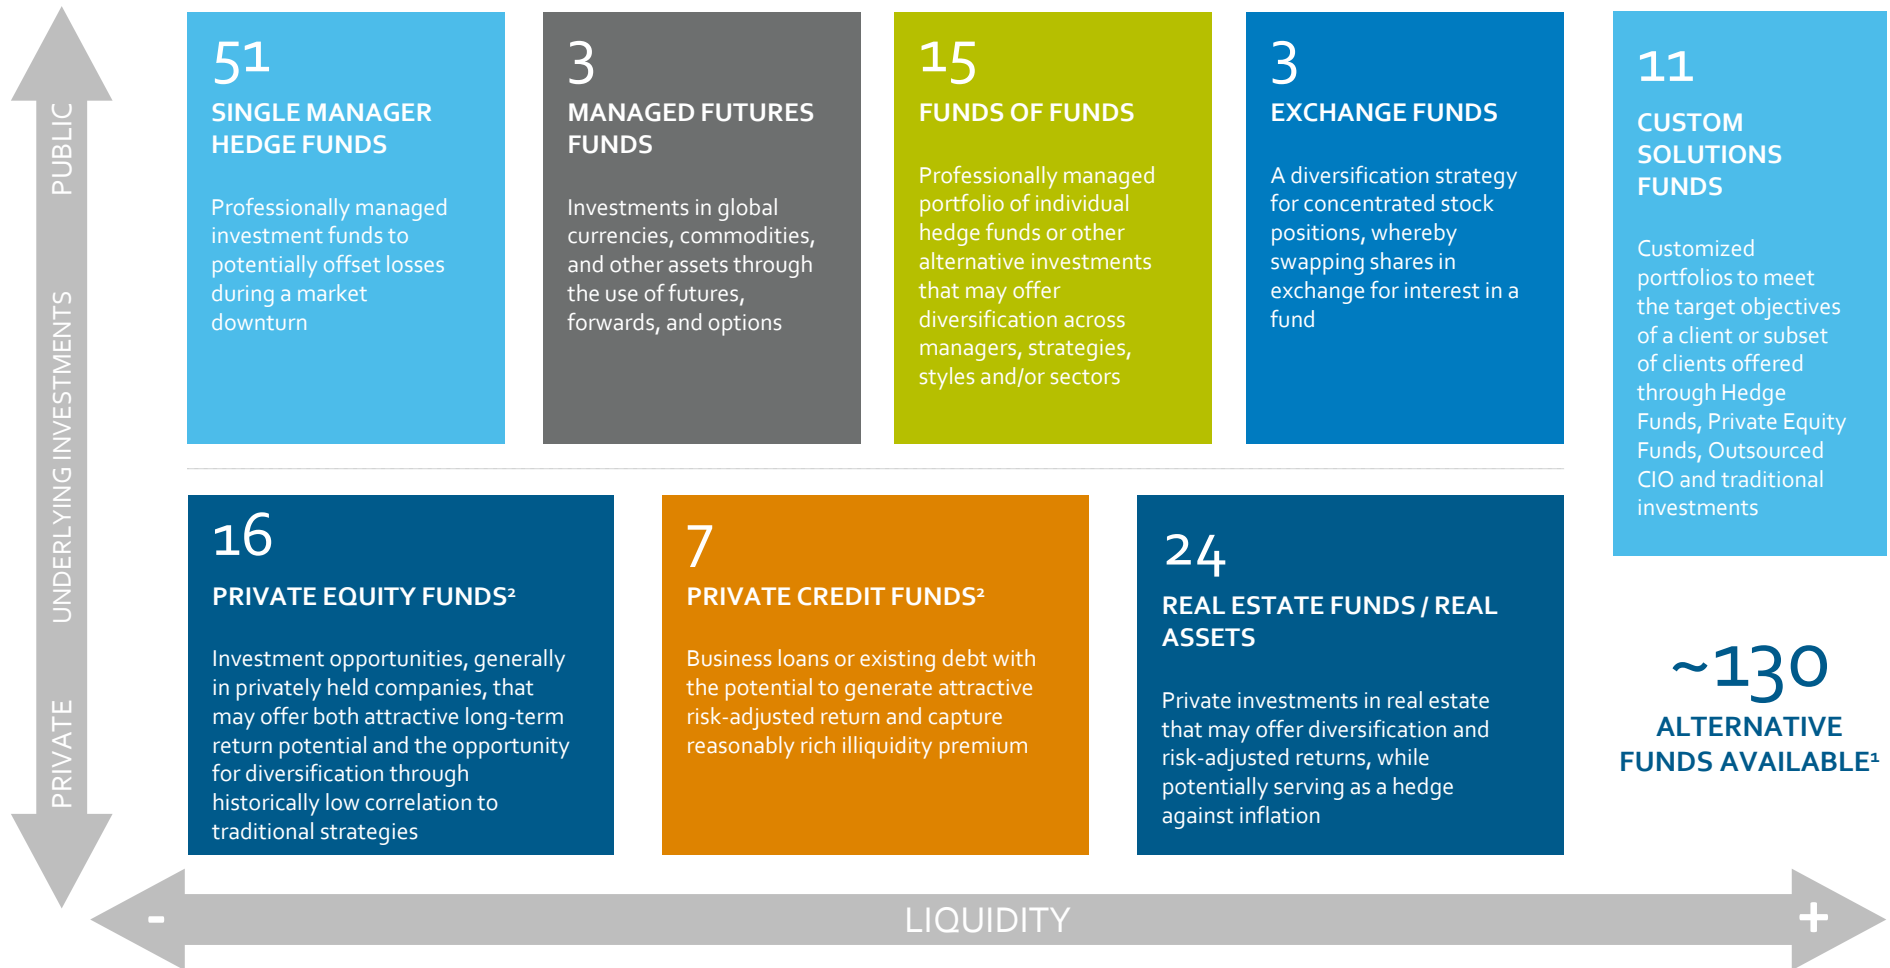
PUBLIC

UNDERLYING INVESTMENTS

PRIVATE

51
SINGLE MANAGER HEDGE FUNDS
Professionally managed investment funds to potentially offset losses during a market downturn

3
MANAGED FUTURES FUNDS
Investments in global currencies, commodities, and other assets through the use of futures, forwards, and options

15
FUNDS OF FUNDS
Professionally managed portfolio of individual hedge funds or other alternative investments that may offer diversification across managers, strategies, styles and/or sectors

3
EXCHANGE FUNDS
A diversification strategy for concentrated stock positions, whereby swapping shares in exchange for interest in a fund

11
CUSTOM SOLUTIONS FUNDS
Customized portfolios to meet the target objectives of a client or subset of clients offered through Hedge Funds, Private Equity Funds, Outsourced CIO and traditional investments

16
PRIVATE EQUITY FUNDS²
Investment opportunities, generally in privately held companies, that may offer both attractive long-term return potential and the opportunity for diversification through historically low correlation to traditional strategies

7
PRIVATE CREDIT FUNDS²
Business loans or existing debt with the potential to generate attractive risk-adjusted return and capture reasonably rich illiquidity premium

24
REAL ESTATE FUNDS / REAL ASSETS
Private investments in real estate that may offer diversification and risk-adjusted returns, while potentially serving as a hedge against inflation

~130
ALTERNATIVE FUNDS AVAILABLE¹

-
LIQUIDITY
+